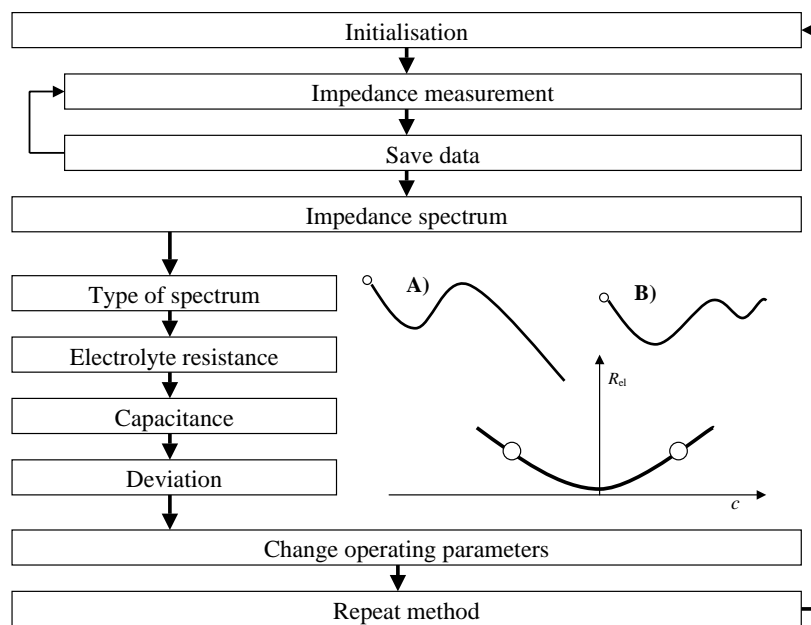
Initialisation

Impedance measurement

Save data

Impedance spectrum

Type of spectrum

Electrolyte resistance

Capacitance

Deviation

A)

B)

$R_{el}$

$c$

Change operating parameters

Repeat method